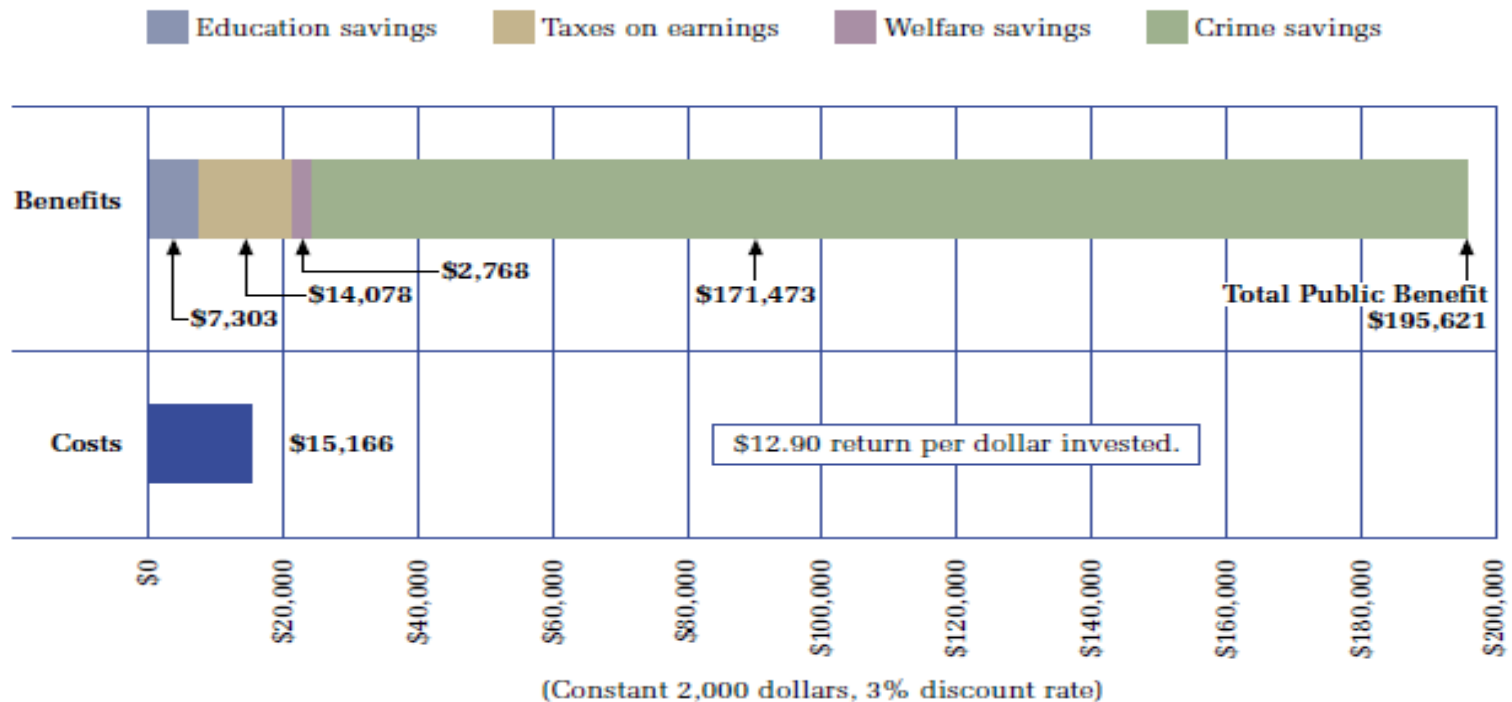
Education savings
Taxes on earnings
Welfare savings
Crime savings

Benefits

$7,303
$14,078
$2,768
$171,473
Total Public Benefit
$195,621

Costs

$15,166

$12.90 return per dollar invested.

$0
$20,000
$40,000
$60,000
$80,000
$100,000
$120,000
$140,000
$160,000
$180,000
$200,000

(Constant 2,000 dollars, 3% discount rate)